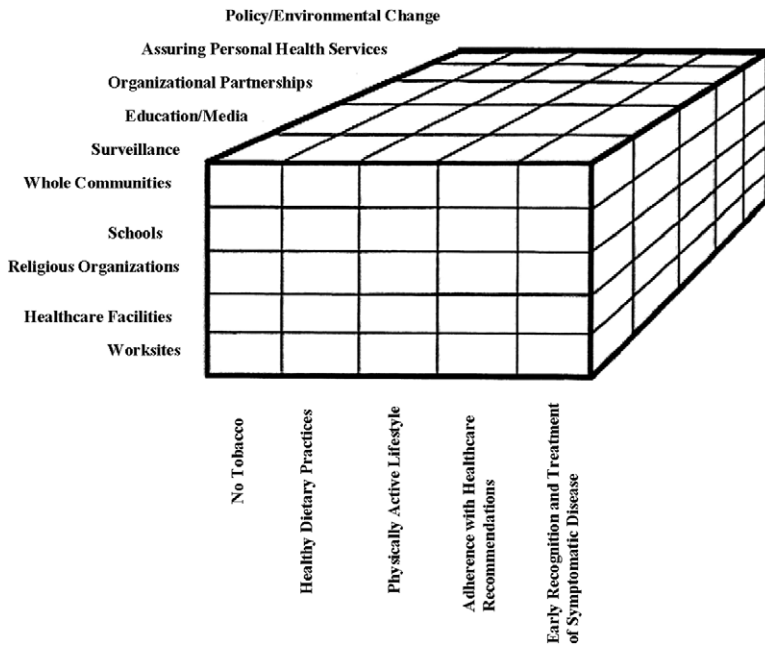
Policy/Environmental Change

Assuring Personal Health Services

Organizational Partnerships

Education/Media

Surveillance

Whole Communities

Schools

Religious Organizations

Healthcare Facilities

Worksites

No Tobacco

Healthy Dietary Practices

Physically Active Lifestyle

Adherence with Healthcare Recommendations

Early Recognition and Treatment of Symptomatic Disease